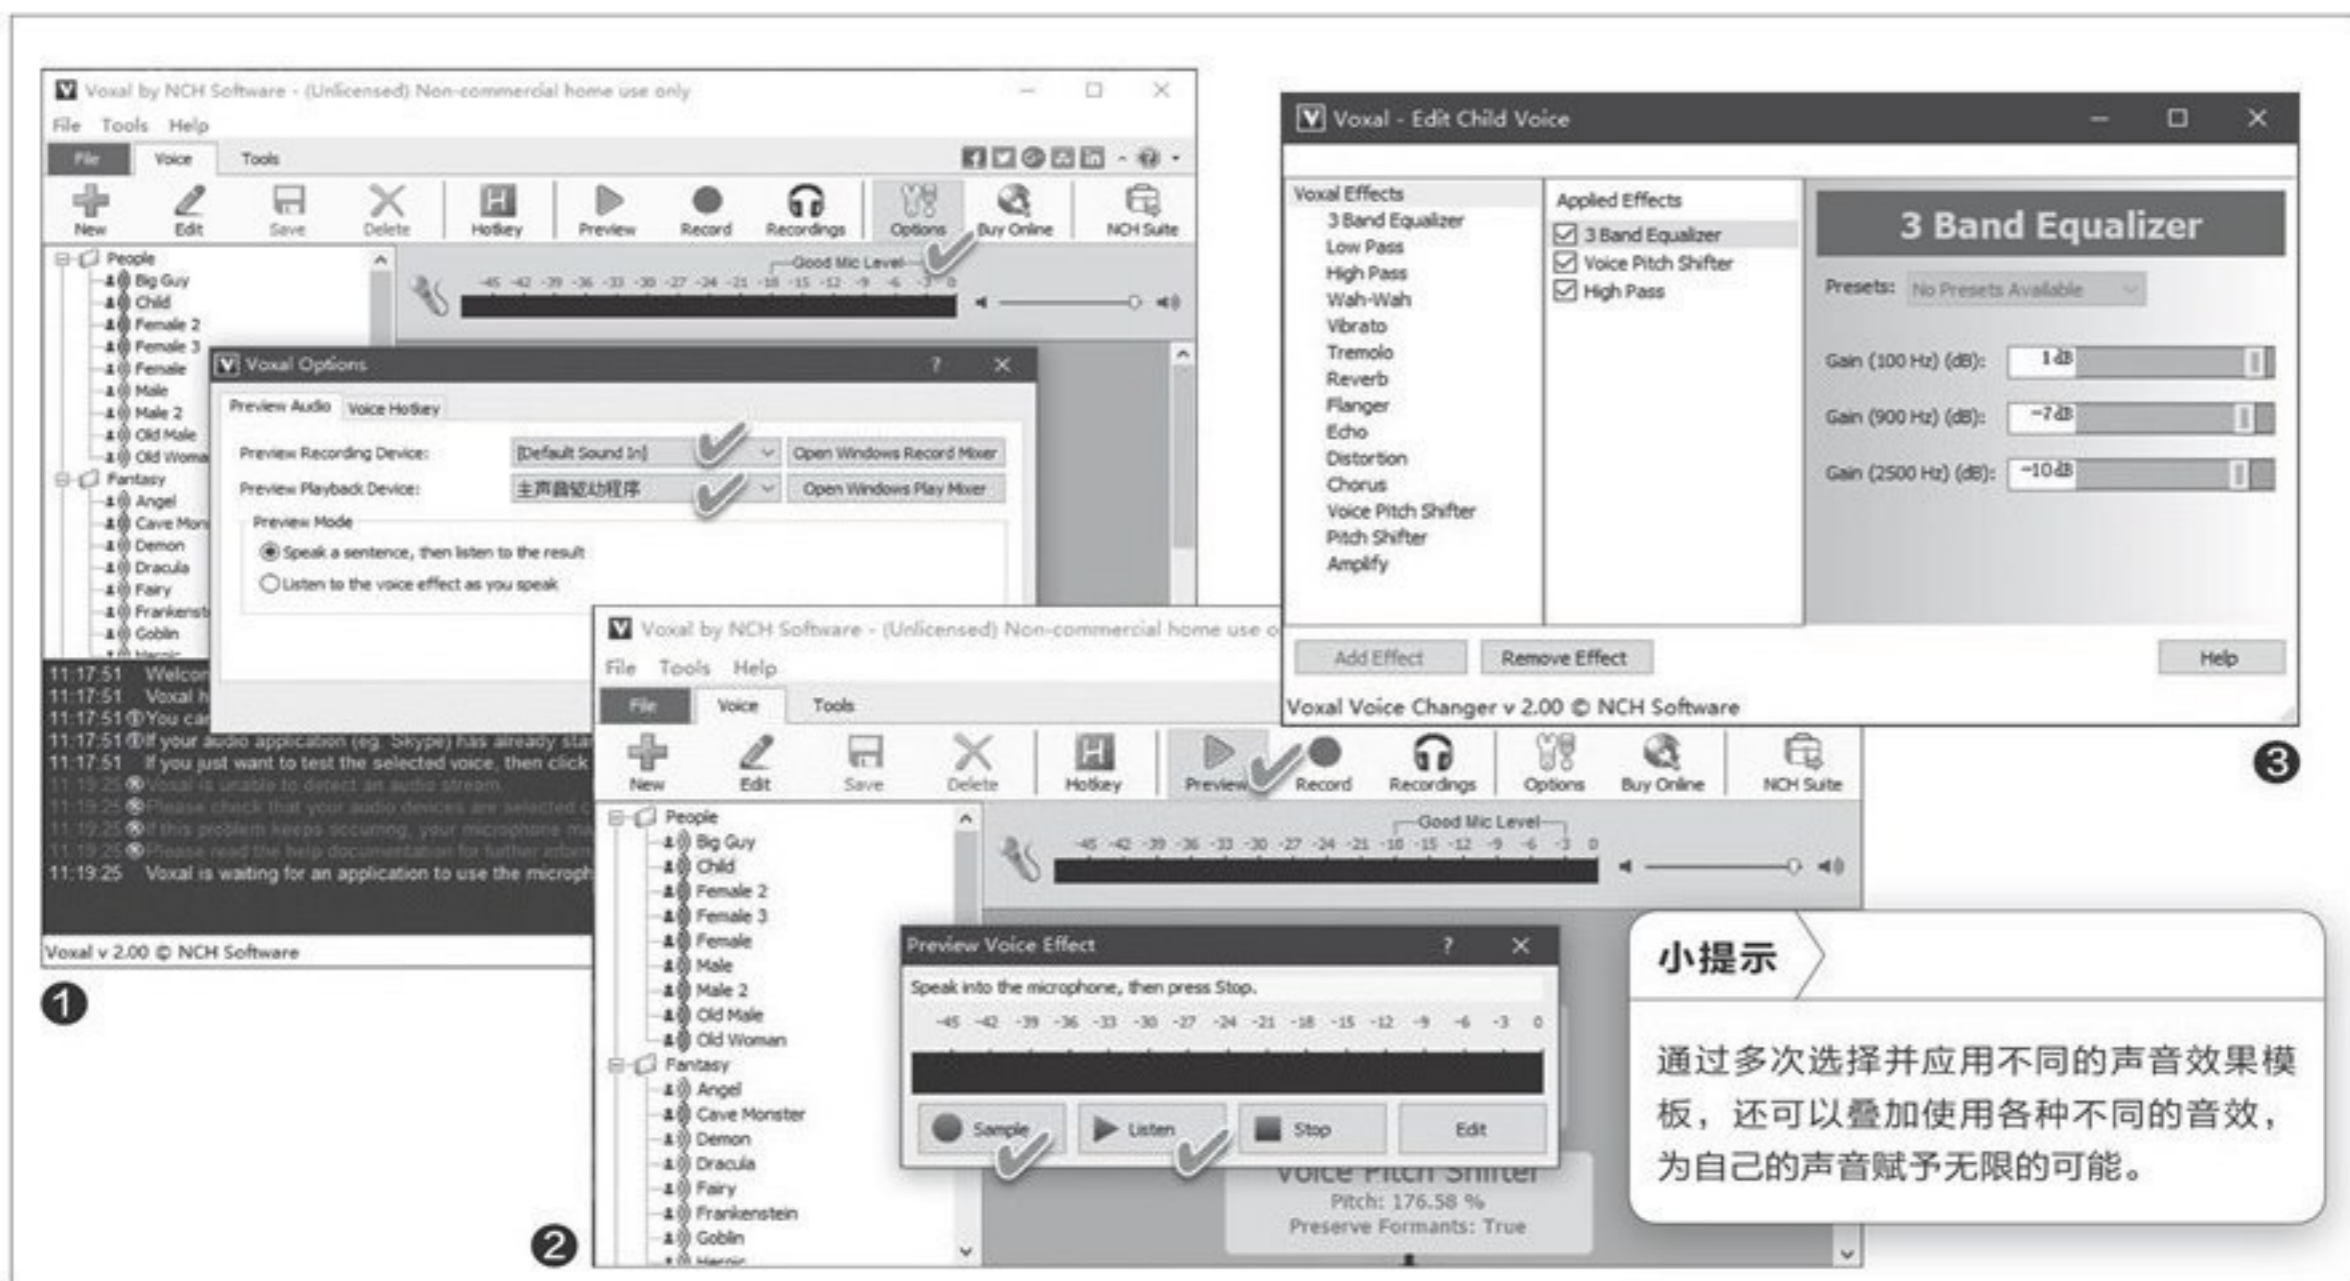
Voxal by NCH Software - (Unlicensed) Non-commercial home use only
File Tools Help
File Voice Tools
New Edit Save Delete Hotkey Preview Record Recordings Options Buy Online NCH Suite
People
Big Guy
Child
Female 2
Female 3
Female
Male
Male 2
Old Male
Old Woma
Fantasy
Angel
Cave Mon
Demon
Dracula
Fairy
Frankenst
Goblin
Good Mic Level
-45 -42 -39 -36 -33 -30 -27 -24 -21 -18 -15 -12 -9 -6 -3 0
Voxal Options ? ×
Preview Audio Voice Hotkey
Preview Recording Device: [Default Sound In] Open Windows Record Mixer
Preview Playback Device: 主声音驱动程序 Open Windows Play Mixer
Preview Mode
Speak a sentence, then listen to the result
Listen to the voice effect as you speak
11:17:51 Welco
11:17:51 Voxal h
11:17:51 You ca
11:17:51 If your audio application (eg. Skype) has already sta
11:17:51 If you just want to test the selected voice, then click
11:19:25 Voxal is unable to detect an audio stream.
11:19:25 Please check that your audio devices are selected c
11:19:25 If this problem keeps occurring, your microphone m
11:19:25 Please read the help documentation for further inform
11:19:25 Voxal is waiting for an application to use the microph
Voxal v 2.00 © NCH Software
❶

Voxal - Edit Child Voice
Voxal Effects
3 Band Equalizer
Low Pass
High Pass
Wah-Wah
Vibrato
Tremolo
Reverb
Flanger
Echo
Distortion
Chorus
Voice Pitch Shifter
Pitch Shifter
Amplify
Applied Effects
3 Band Equalizer
Voice Pitch Shifter
High Pass
3 Band Equalizer
Presets: No Presets Available
Gain (100 Hz) (dB): 1dB
Gain (900 Hz) (dB): -7dB
Gain (2500 Hz) (dB): -10dB
Add Effect Remove Effect Help
Voxal Voice Changer v 2.00 © NCH Software
❸

Voxal by NCH Software - (Unlicensed) Non-commercial home use o
File Tools Help
File Voice Tools
New Edit Save Delete Hotkey Preview Record Recordings Options Buy Online NCH Suite
People
Big Guy
Child
Female 2
Female 3
Female
Male
Male 2
Old Male
Old Woman
Fantasy
Angel
Cave Monster
Demon
Dracula
Fairy
Frankenstein
Goblin
Good Mic Level
-45 -42 -39 -36 -33 -30 -27 -24 -21 -18 -15 -12 -9 -6 -3 0
Preview Voice Effect ? ×
Speak into the microphone, then press Stop.
-45 -42 -39 -36 -33 -30 -27 -24 -21 -18 -15 -12 -9 -6 -3 0
Sample Listen Stop Edit
Voice Pitch Shifter
Pitch: 176.58 %
Preserve Formants: True
❷

小提示
通过多次选择并应用不同的声音效果模板，还可以叠加使用各种不同的音效，为自己的声音赋予无限的可能。